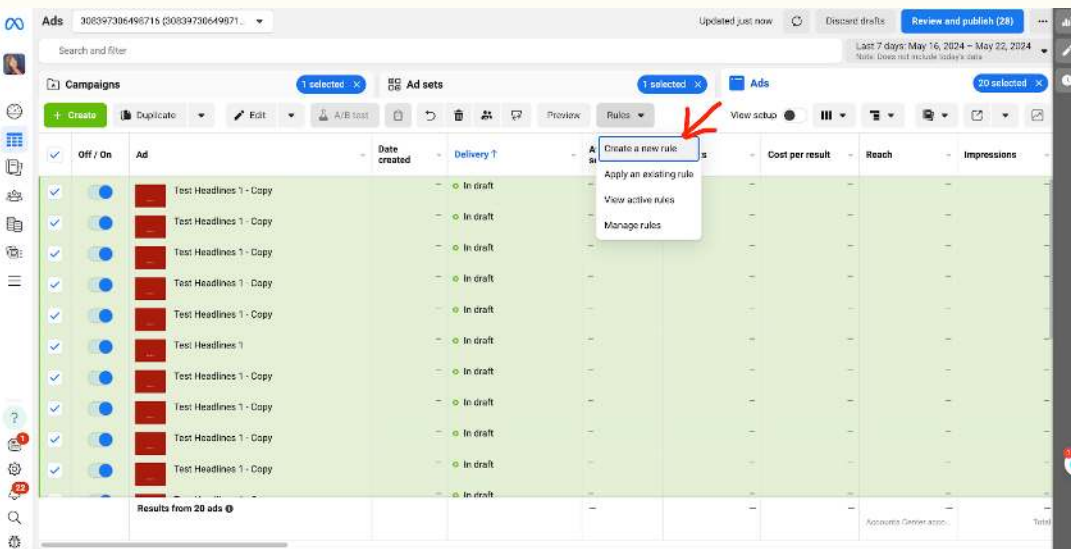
Ads 308397306498715 (30839730649871... ▾

Updated just now Discard drafts Review and publish (28) ···

Search and filter

Last 7 days: May 16, 2024 – May 22, 2024
Note: Does not include today's data

Campaigns 1 selected × Ad sets 1 selected × Ads 20 selected ×

+ Create Duplicate ▾ Edit ▾ A/B test Preview Rules ▾ View setup

Create a new rule
Apply an existing rule
View active rules
Manage rules

| | Off / On | Ad | Date created | Delivery ↑ | A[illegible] | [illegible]s | Cost per result | Reach | Impressions |
|---|---|---|---|---|---|---|---|---|---|
| ✓ | | Test Headlines 1 - Copy | – | In draft | | – | – | – | – |
| ✓ | | Test Headlines 1 - Copy | – | In draft | | – | – | – | – |
| ✓ | | Test Headlines 1 - Copy | – | In draft | | – | – | – | – |
| ✓ | | Test Headlines 1 - Copy | – | In draft | – | – | – | – | – |
| ✓ | | Test Headlines 1 - Copy | – | In draft | – | – | – | – | – |
| ✓ | | Test Headlines 1 | – | In draft | – | – | – | – | – |
| ✓ | | Test Headlines 1 - Copy | – | In draft | – | – | – | – | – |
| ✓ | | Test Headlines 1 - Copy | – | In draft | – | – | – | – | – |
| ✓ | | Test Headlines 1 - Copy | – | In draft | – | – | – | – | – |
| ✓ | | Test Headlines 1 - Copy | – | In draft | – | – | – | – | – |
| | | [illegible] | – | In draft | – | – | – | – | – |
| | | Results from 20 ads | | | – | | – | Accounts Center acco... | Total |

? 1 22